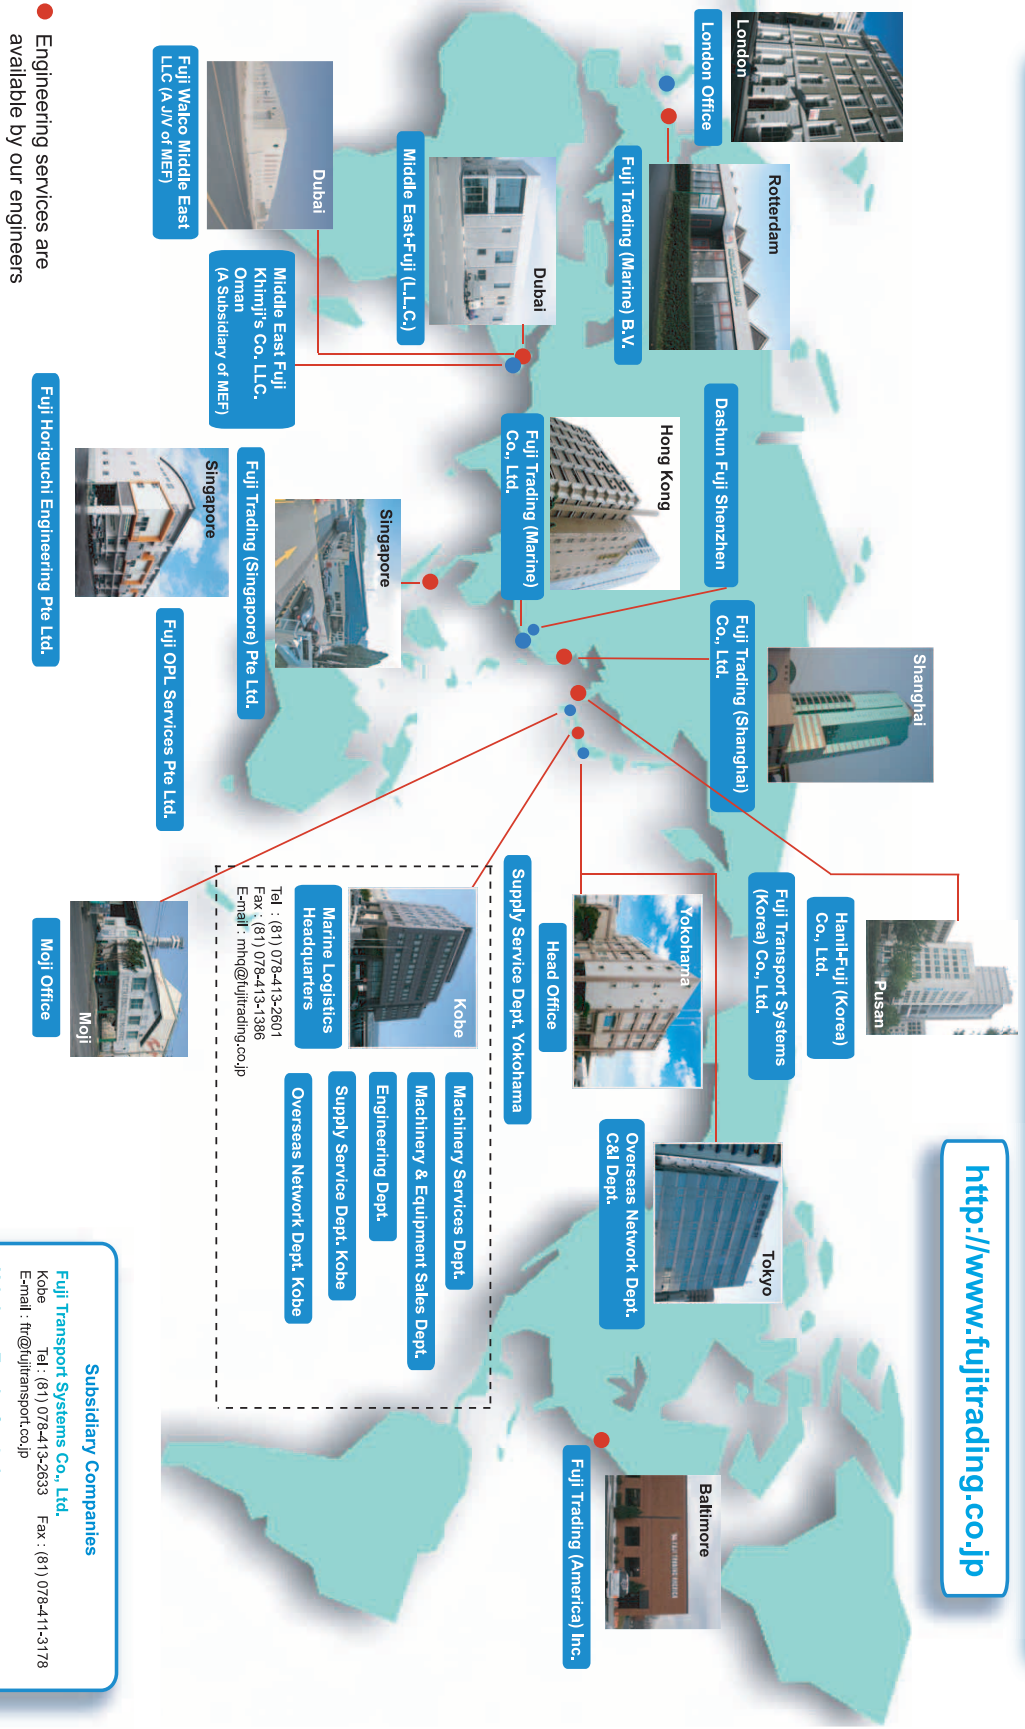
http://www.fujitrading.co.jp

London

London Office

Rotterdam

Fuji Trading (Marine) B.V.

Dubai

Middle East-Fuji (L.L.C.)

Dubai

Fuji Walco Middle East LLC (A J/V of MEF)

Middle East Fuji Khimji's Co. LLC. Oman (A Subsidiary of MEF)

Hong Kong

Fuji Trading (Marine) Co., Ltd.

Dashun Fuji Shenzhen

Singapore

Fuji Trading (Singapore) Pte Ltd.

Singapore

Fuji Horiguchi Engineering Pte Ltd.

Fuji OPL Services Pte Ltd.

Shanghai

Fuji Trading (Shanghai) Co., Ltd.

Pusan

Hanil-Fuji (Korea) Co., Ltd.

Fuji Transport Systems (Korea) Co., Ltd.

Yokohama

Head Office

Supply Service Dept. Yokohama

Tokyo

Overseas Network Dept. C&I Dept.

Kobe

Marine Logistics Headquarters

Tel : (81) 078-413-2601
Fax : (81) 078-413-1386
E-mail : mhq@fujitrading.co.jp

Machinery Services Dept.

Machinery & Equipment Sales Dept.

Engineering Dept.

Supply Service Dept. Kobe

Overseas Network Dept. Kobe

Moji

Moji Office

Baltimore

Fuji Trading (America) Inc.

Subsidiary Companies

Fuji Transport Systems Co., Ltd.
Kobe Tel : (81) 078-413-2633 Fax : (81) 078-411-3178
E-mail : ftr@fujitransport.co.jp

Engineering services are available by our engineers